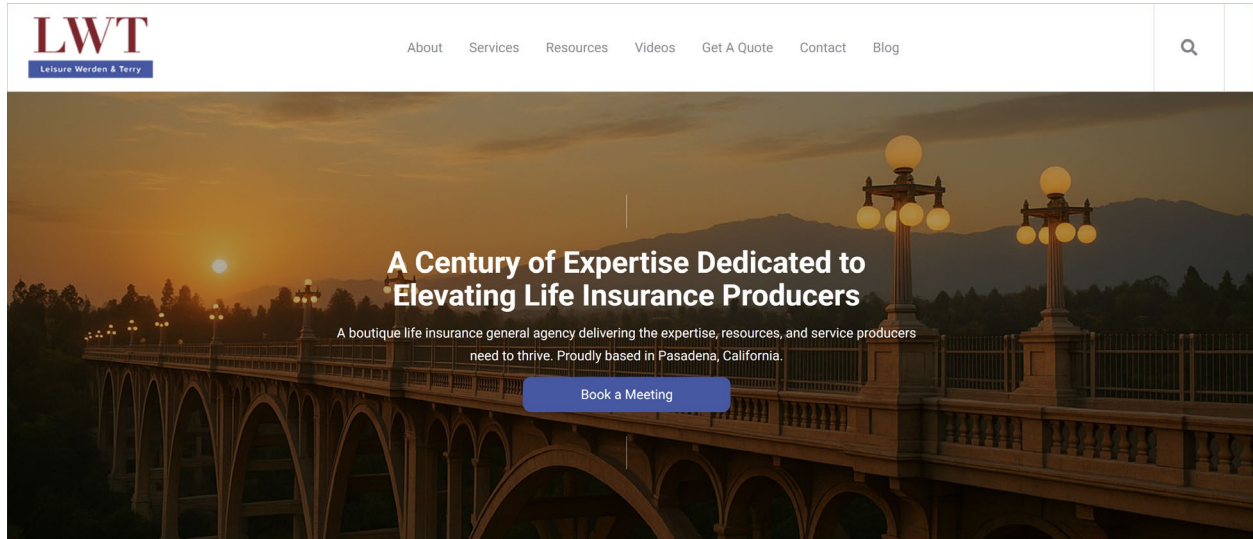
LWT
Leisure Werden & Terry

About Services Resources Videos Get A Quote Contact Blog

A Century of Expertise Dedicated to Elevating Life Insurance Producers

A boutique life insurance general agency delivering the expertise, resources, and service producers need to thrive. Proudly based in Pasadena, California.

Book a Meeting